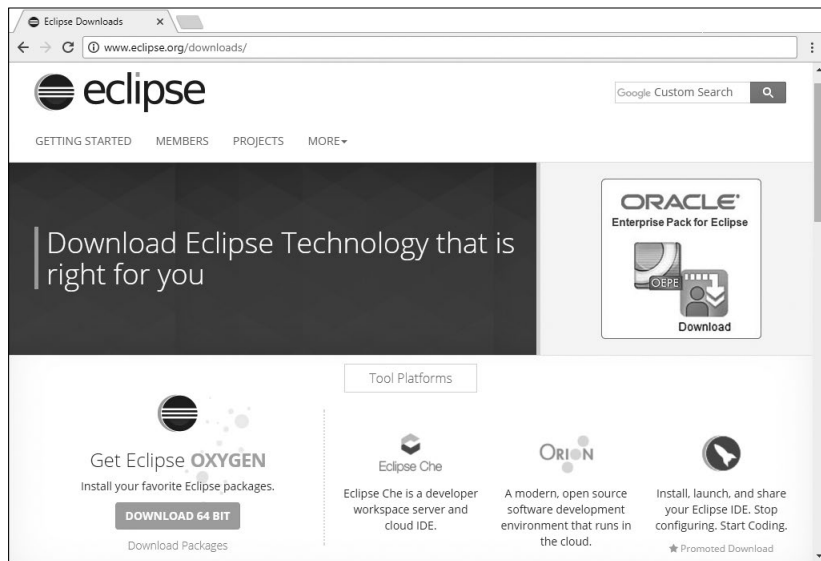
Eclipse Downloads ×
www.eclipse.org/downloads/

eclipse

Google Custom Search

GETTING STARTED MEMBERS PROJECTS MORE▾

Download Eclipse Technology that is right for you

ORACLE®
Enterprise Pack for Eclipse
OEPE
Download

Tool Platforms

Get Eclipse OXYGEN
Install your favorite Eclipse packages.
DOWNLOAD 64 BIT
Download Packages

Eclipse Che
Eclipse Che is a developer workspace server and cloud IDE.

ORION
A modern, open source software development environment that runs in the cloud.

Install, launch, and share your Eclipse IDE. Stop configuring. Start Coding.
★ Promoted Download